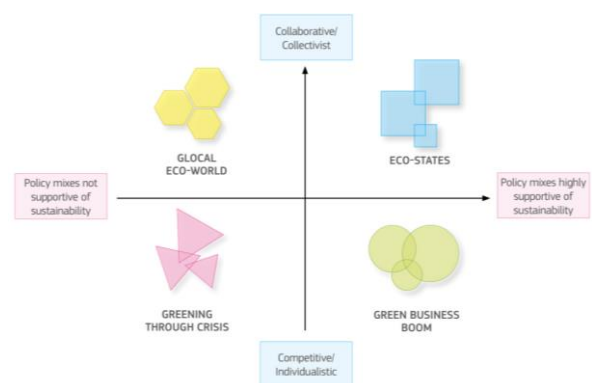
Collaborative/
Collectivist

GLOCAL
ECO-WORLD

ECO-STATES

Policy mixes not supportive of sustainability

Policy mixes highly supportive of sustainability

GREENING
THROUGH CRISIS

GREEN BUSINESS
BOOM

Competitive/
Individualistic